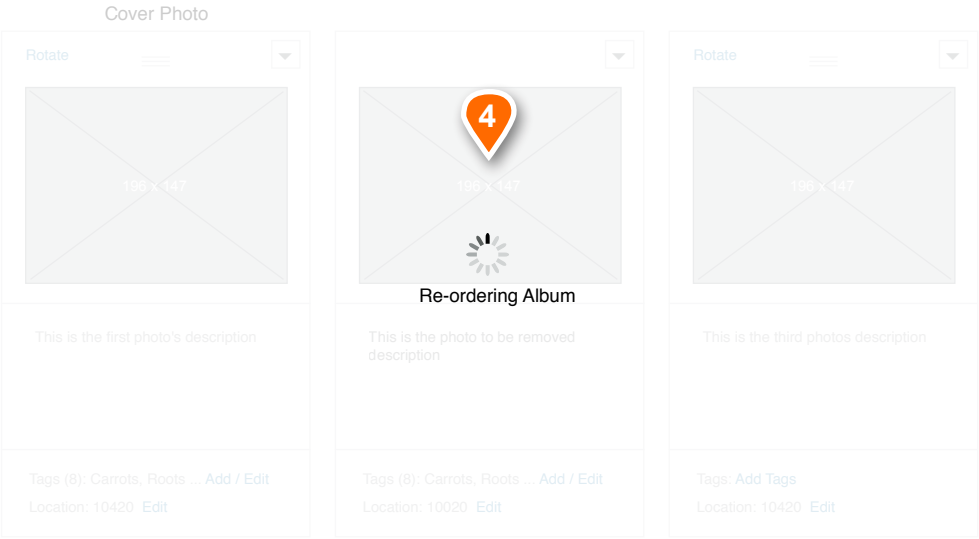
Cover Photo

Rotate

196 x 147

This is the first photo's description

Tags (8): Carrots, Roots ... Add / Edit

Location: 10420 Edit

4

196 x 147

Re-ordering Album

This is the photo to be removed description

Tags (8): Carrots, Roots ... Add / Edit

Location: 10020 Edit

Rotate

196 x 147

This is the third photos description

Tags: Add Tags

Location: 10420 Edit